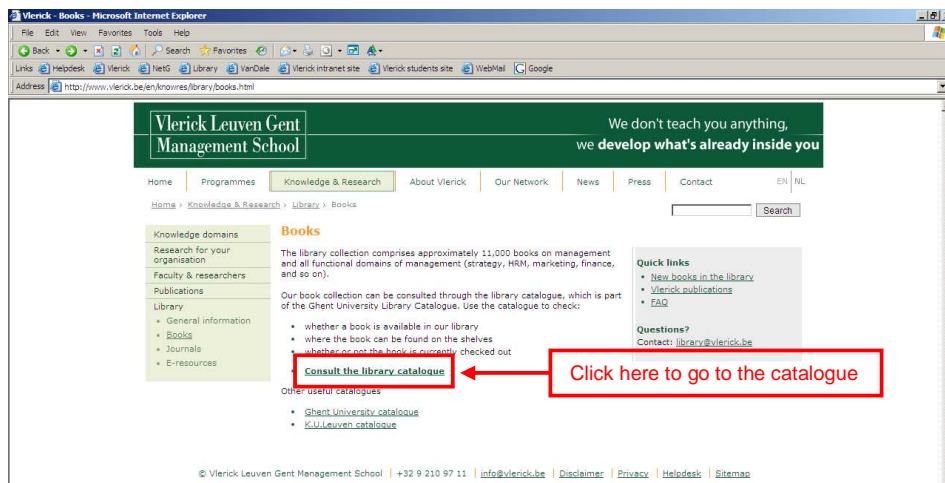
Vlerick - Books - Microsoft Internet Explorer

File Edit View Favorites Tools Help

Back Search Favorites

Links Helpdesk Vlerick NetG Library VanDale Vlerick intranet site Vlerick students site WebMail Google

Address http://www.vlerick.be/en/knowres/library/books.html

Vlerick Leuven Gent Management School

We don't teach you anything, we develop what's already inside you

Home Programmes Knowledge & Research About Vlerick Our Network News Press Contact EN NL

Home › Knowledge & Research › Library › Books

Search

Knowledge domains
Research for your organisation
Faculty & researchers
Publications
Library
- General information
- Books
- Journals
- E-resources

Books

The library collection comprises approximately 11,000 books on management and all functional domains of management (strategy, HRM, marketing, finance, and so on).

Our book collection can be consulted through the library catalogue, which is part of the Ghent University Library Catalogue. Use the catalogue to check:

- whether a book is available in our library
- where the book can be found on the shelves
- whether or not the book is currently checked out

Consult the library catalogue

Click here to go to the catalogue

Other useful catalogues

- Ghent University catalogue
- K.U.Leuven catalogue

Quick links
- New books in the library
- Vlerick publications
- FAQ

Questions?
Contact: library@vlerick.be

© Vlerick Leuven Gent Management School | +32 9 210 97 11 | info@vlerick.be | Disclaimer | Privacy | Helpdesk | Sitemap